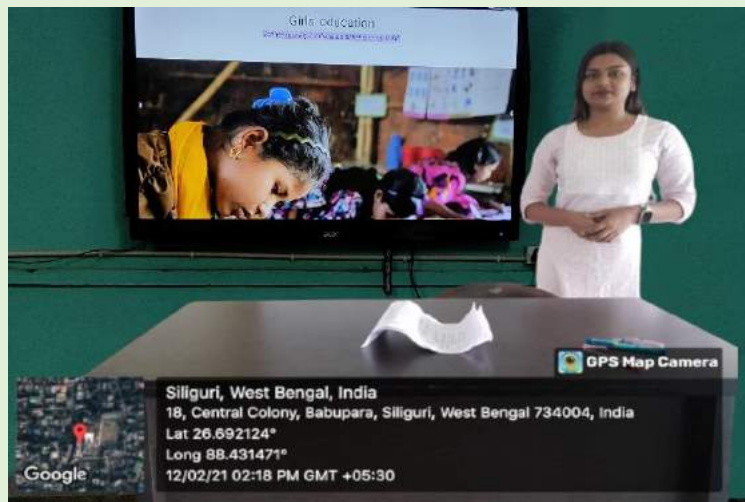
Girls education
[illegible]

acer

GPS Map Camera

Siliguri, West Bengal, India
18, Central Colony, Babupara, Siliguri, West Bengal 734004, India
Lat 26.692124°
Long 88.431471°
12/02/21 02:18 PM GMT +05:30

Google